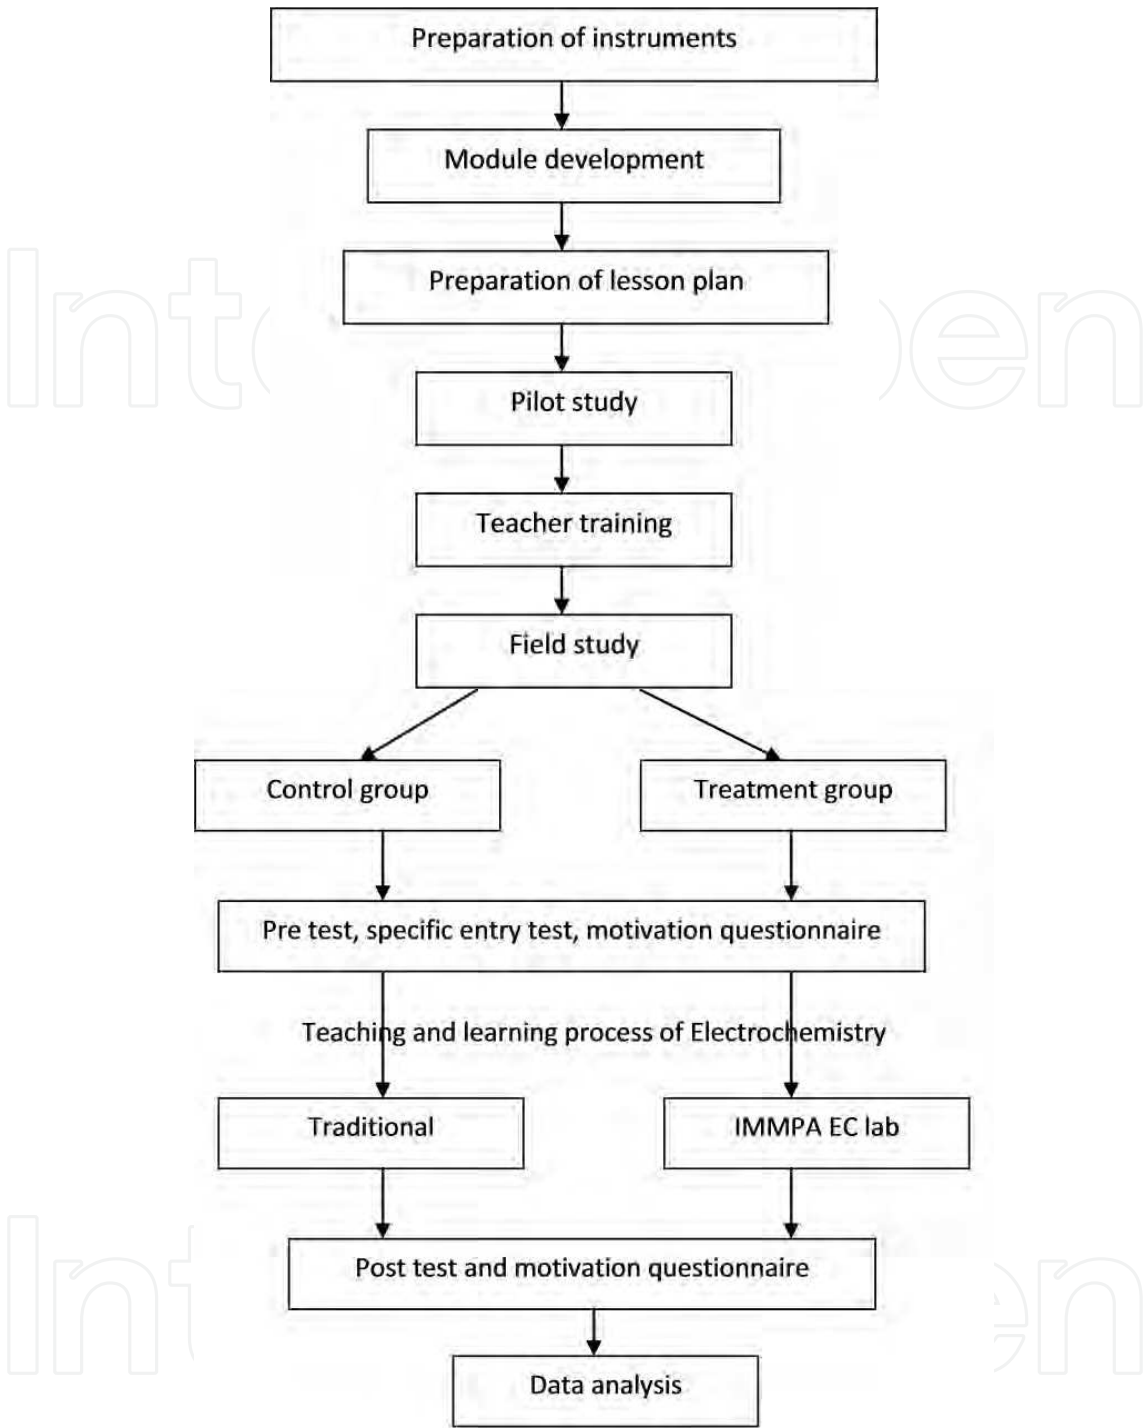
Preparation of instruments

Module development

Preparation of lesson plan

Pilot study

Teacher training

Field study

Control group

Treatment group

Pre test, specific entry test, motivation questionnaire

Teaching and learning process of Electrochemistry

Traditional

IMMPA EC lab

Post test and motivation questionnaire

Data analysis